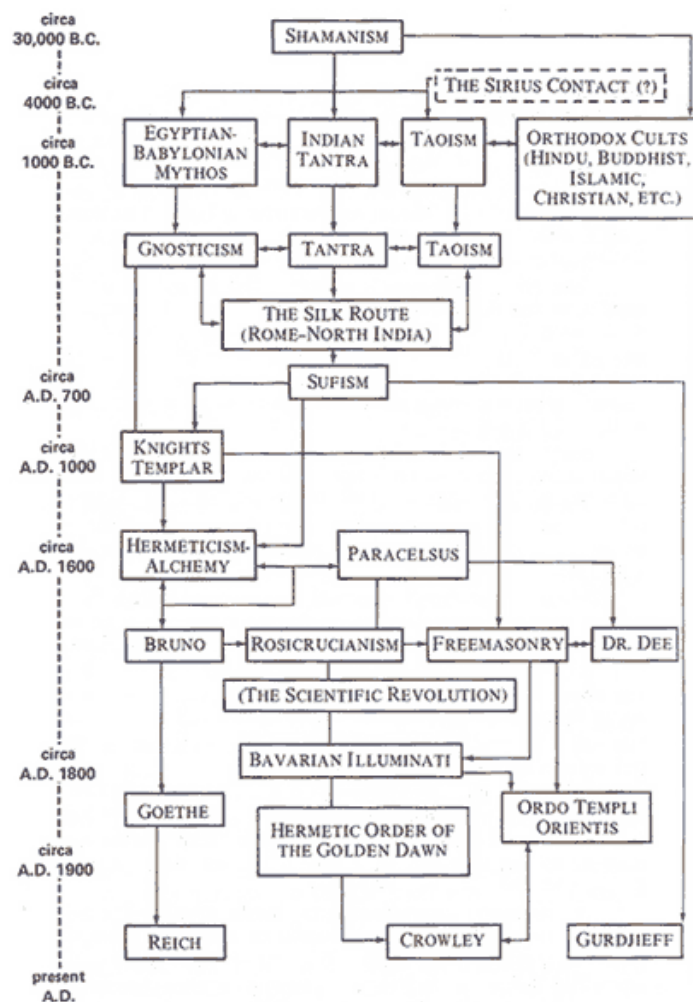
circa 30,000 B.C.

circa 4000 B.C.

circa 1000 B.C.

circa A.D. 700

circa A.D. 1000

circa A.D. 1600

circa A.D. 1800

circa A.D. 1900

present A.D.

SHAMANISM

THE SIRIUS CONTACT (?)

EGYPTIAN-BABYLONIAN MYTHOS

INDIAN TANTRA

TAOISM

ORTHODOX CULTS (HINDU, BUDDHIST, ISLAMIC, CHRISTIAN, ETC.)

GNOSTICISM

TANTRA

TAOISM

THE SILK ROUTE (ROME-NORTH INDIA)

SUFISM

KNIGHTS TEMPLAR

HERMETICISM-ALCHEMY

PARACELSUS

BRUNO

ROSICRUCIANISM

FREEMASONRY

DR. DEE

(THE SCIENTIFIC REVOLUTION)

BAVARIAN ILLUMINATI

GOETHE

HERMETIC ORDER OF THE GOLDEN DAWN

ORDO TEMPLI ORIENTIS

REICH

CROWLEY

GURDJIEFF